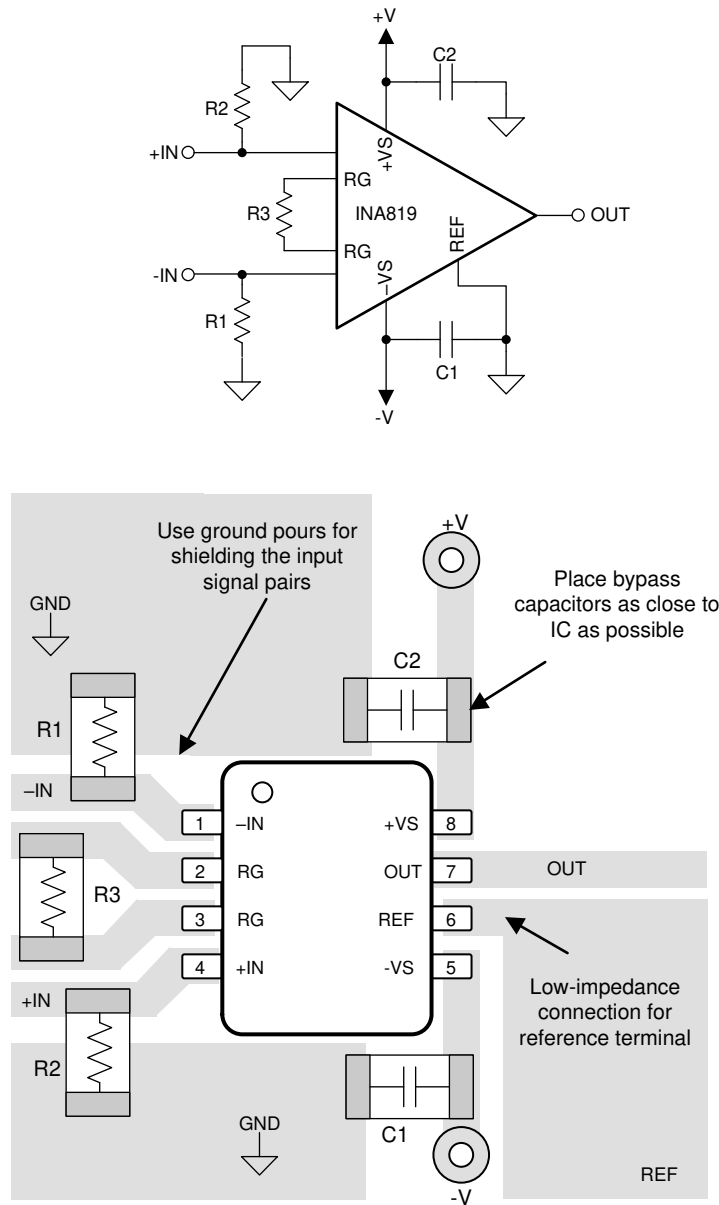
+V

C2

R2

+IN

+VS

RG

R3

INA819

OUT

RG

REF

-IN

-VS

R1

C1

-V

Use ground pours for shielding the input signal pairs

+V

Place bypass capacitors as close to IC as possible

GND

C2

R1

–IN

1 –IN

+VS 8

2 RG

OUT 7

OUT

R3

3 RG

REF 6

4 +IN

-VS 5

+IN

Low-impedance connection for reference terminal

R2

GND

C1

-V

REF